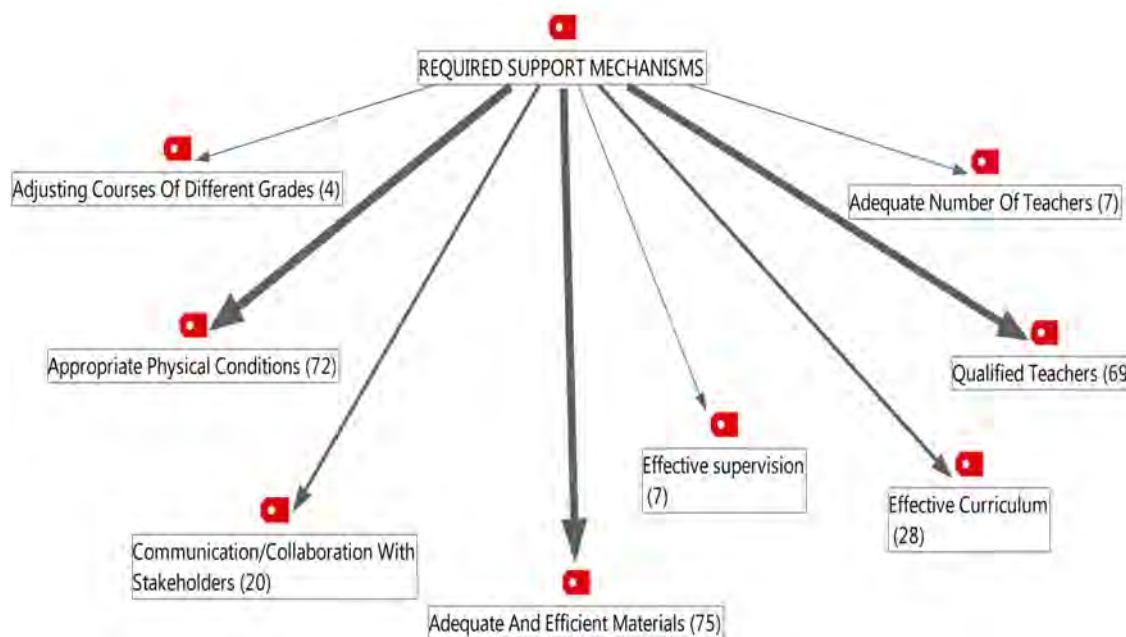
REQUIRED SUPPORT MECHANISMS

Adjusting Courses Of Different Grades (4)

Adequate Number Of Teachers (7)

Appropriate Physical Conditions (72)

Qualified Teachers (69

Effective supervision (7)

Effective Curriculum (28)

Communication/Collaboration With Stakeholders (20)

Adequate And Efficient Materials (75)